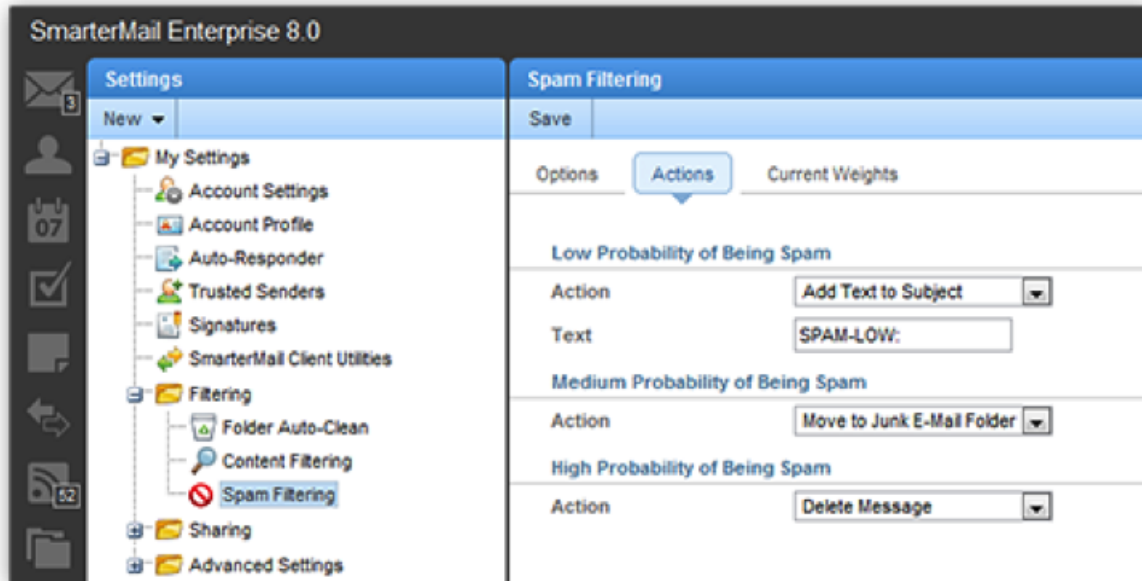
SmarterMail Enterprise 8.0

3

07

52

Settings

New

My Settings

Account Settings

Account Profile

Auto-Responder

Trusted Senders

Signatures

SmarterMail Client Utilities

Filtering

Folder Auto-Clean

Content Filtering

Spam Filtering

Sharing

Advanced Settings

Spam Filtering

Save

Options

Actions

Current Weights

Low Probability of Being Spam

| | |
|---|---|
| Action | Add Text to Subject |
| Text | SPAM-LOW: |

Medium Probability of Being Spam

| | |
|---|---|
| Action | Move to Junk E-Mail Folder |

High Probability of Being Spam

| | |
|---|---|
| Action | Delete Message |